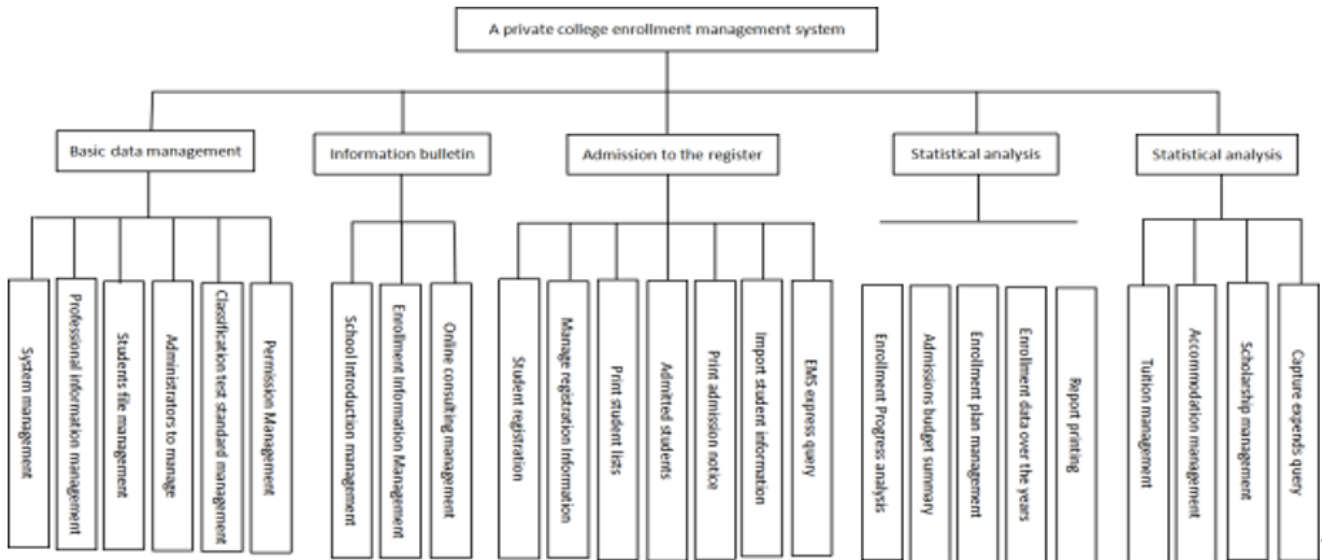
A private college enrollment management system

Basic data management

System manggment

Professional information management

Students file management

Administrators to manage

Classification test standard management

Permission Management

Information bulletin

School Introduction management

Enrollment Information Management

Online consulting management

Admission to the register

Student registration

Manage registration information

Print student lists

Admitted students

Print admission notice

Import student information

EMS express query

Statistical analysis

Enrollment Progress analysis

Admissions budget summary

Enrollment plan management

Enrollment data over the years

Report printing

Statistical analysis

Tuition management

Accommodation management

Scholarship management

Capture expends query